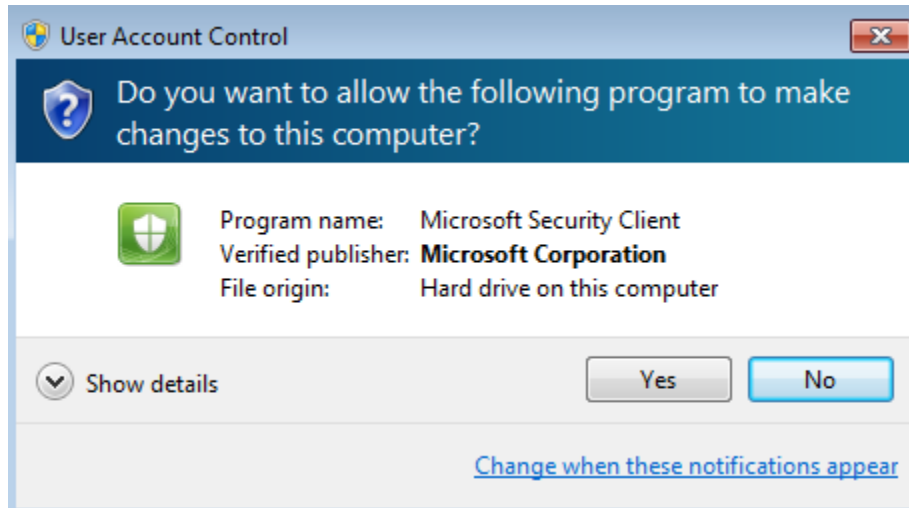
User Account Control

Do you want to allow the following program to make changes to this computer?

Program name: Microsoft Security Client
Verified publisher: **Microsoft Corporation**
File origin: Hard drive on this computer

Show details

Yes

No

Change when these notifications appear